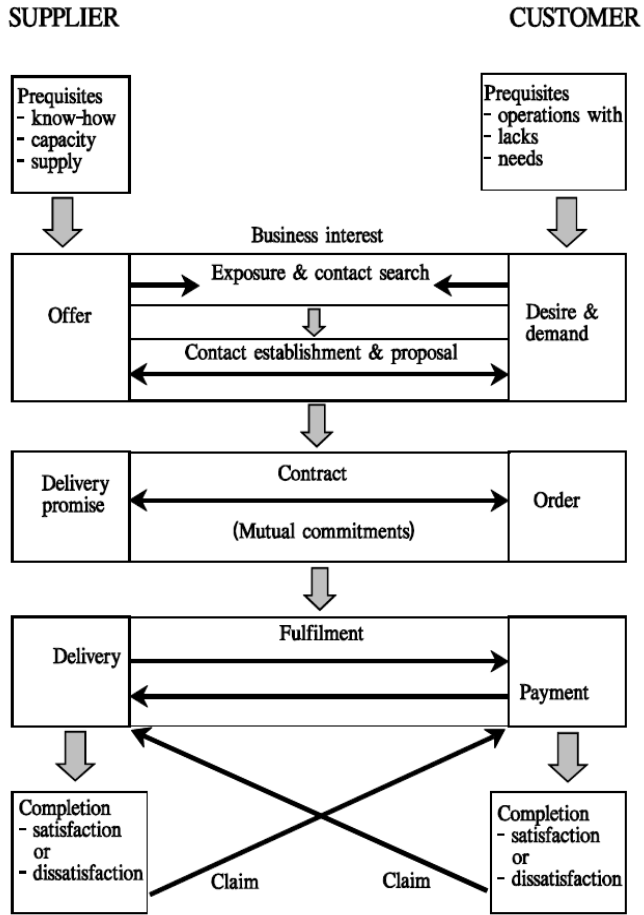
SUPPLIER

CUSTOMER

Prequisites
- know-how
- capacity
- supply

Prequisites
- operations with
- lacks
- needs

Business interest

Offer

Exposure & contact search

Contact establishment & proposal

Desire & demand

Delivery promise

Contract

(Mutual commitments)

Order

Delivery

Fulfilment

Payment

Completion
- satisfaction or
- dissatisfaction

Claim

Claim

Completion
- satisfaction or
- dissatisfaction